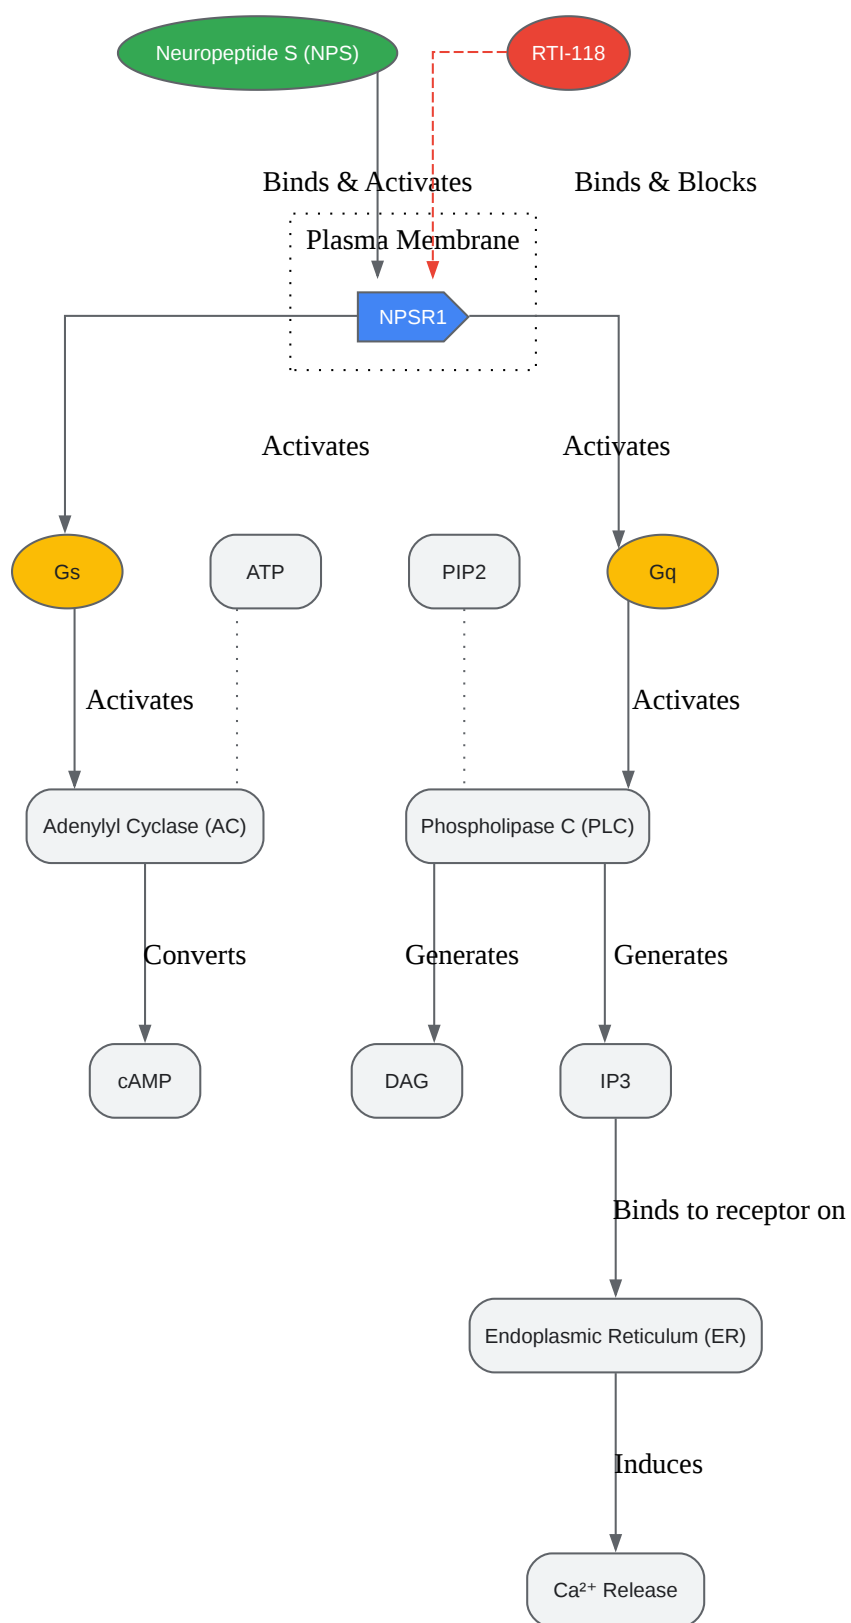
Neuropeptide S (NPS)

RTI-118

Binds & Activates

Binds & Blocks

Plasma Membrane

NPSR1

Activates

Activates

Gs

ATP

PIP2

Gq

Activates

Activates

Adenylyl Cyclase (AC)

Phospholipase C (PLC)

Converts

Generates

Generates

cAMP

DAG

IP3

Binds to receptor on

Endoplasmic Reticulum (ER)

Induces

$Ca^{2+}$ Release